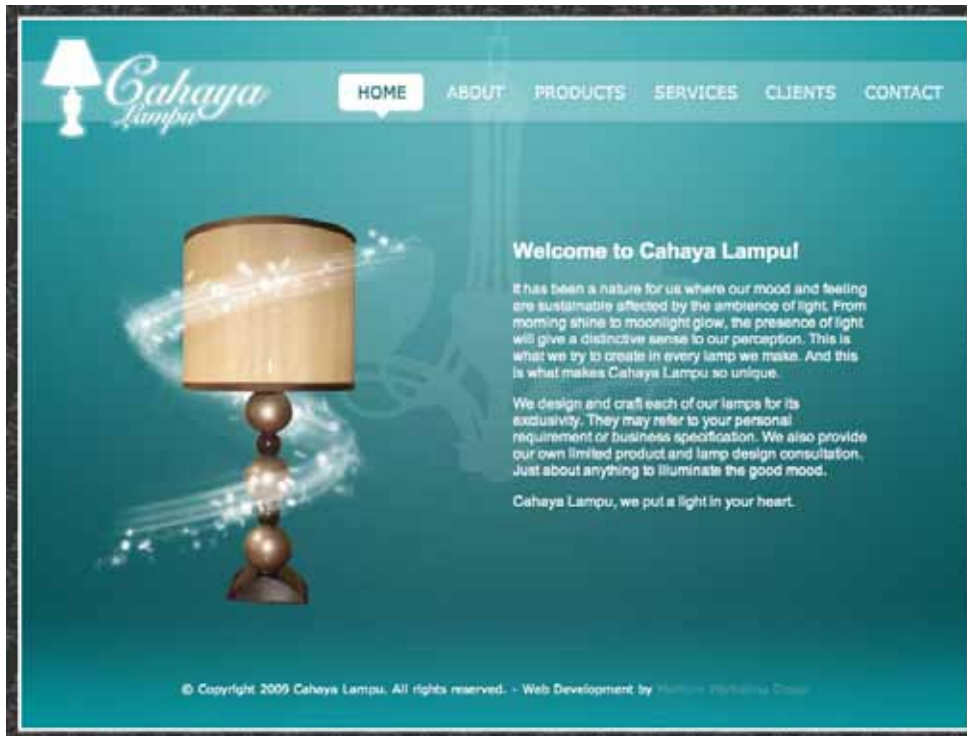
Cahaya Lampu

HOME ABOUT PRODUCTS SERVICES CLIENTS CONTACT

Welcome to Cahaya Lampu!

It has been a nature for us where our mood and feeling are sustainable affected by the ambience of light. From morning shine to moonlight glow, the presence of light will give a distinctive sense to our perception. This is what we try to create in every lamp we make. And this is what makes Cahaya Lampu so unique.

We design and craft each of our lamps for its exclusivity. They may refer to your personal requirement or business specification. We also provide our own limited product and lamp design consultation. Just about anything to illuminate the good mood.

Cahaya Lampu, we put a light in your heart.

© Copyright 2009 Cahaya Lampu. All rights reserved. - Web Development by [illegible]